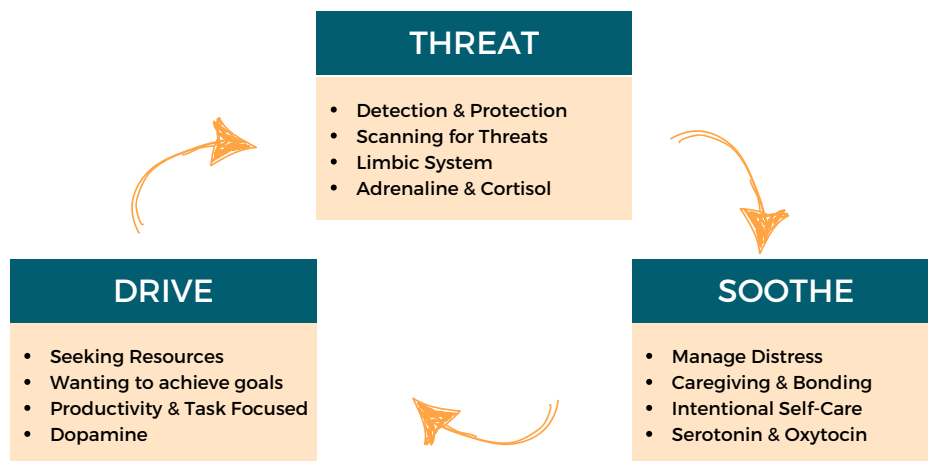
THREAT

- Detection & Protection
- Scanning for Threats
- Limbic System
- Adrenaline & Cortisol

DRIVE

- Seeking Resources
- Wanting to achieve goals
- Productivity & Task Focused
- Dopamine

SOOTHE

- Manage Distress
- Caregiving & Bonding
- Intentional Self-Care
- Serotonin & Oxytocin